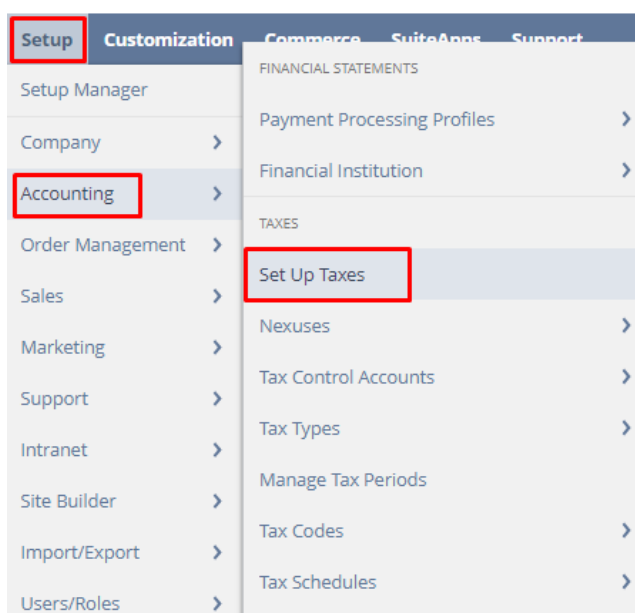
Setup Customization Commerce SuiteApps Support

Setup Manager
Company
Accounting
Order Management
Sales
Marketing
Support
Intranet
Site Builder
Import/Export
Users/Roles

FINANCIAL STATEMENTS
Payment Processing Profiles
Financial Institution
TAXES
Set Up Taxes
Nexuses
Tax Control Accounts
Tax Types
Manage Tax Periods
Tax Codes
Tax Schedules